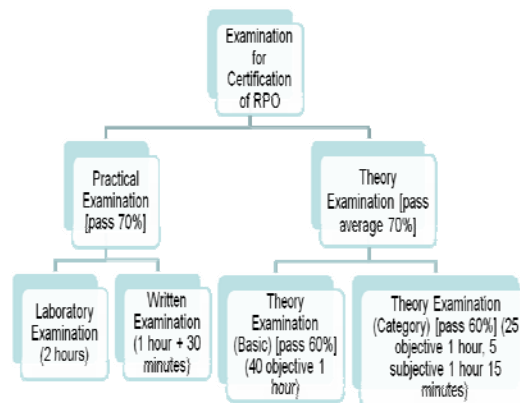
Examination for Certification of RPO

Practical Examination [pass 70%]

Theory Examination [pass average 70%]

Laboratory Examination (2 hours)

Written Examination (1 hour + 30 minutes)

Theory Examination (Basic) [pass 60%] (40 objective 1 hour)

Theory Examination (Category) [pass 60%] (25 objective 1 hour, 5 subjective 1 hour 15 minutes)